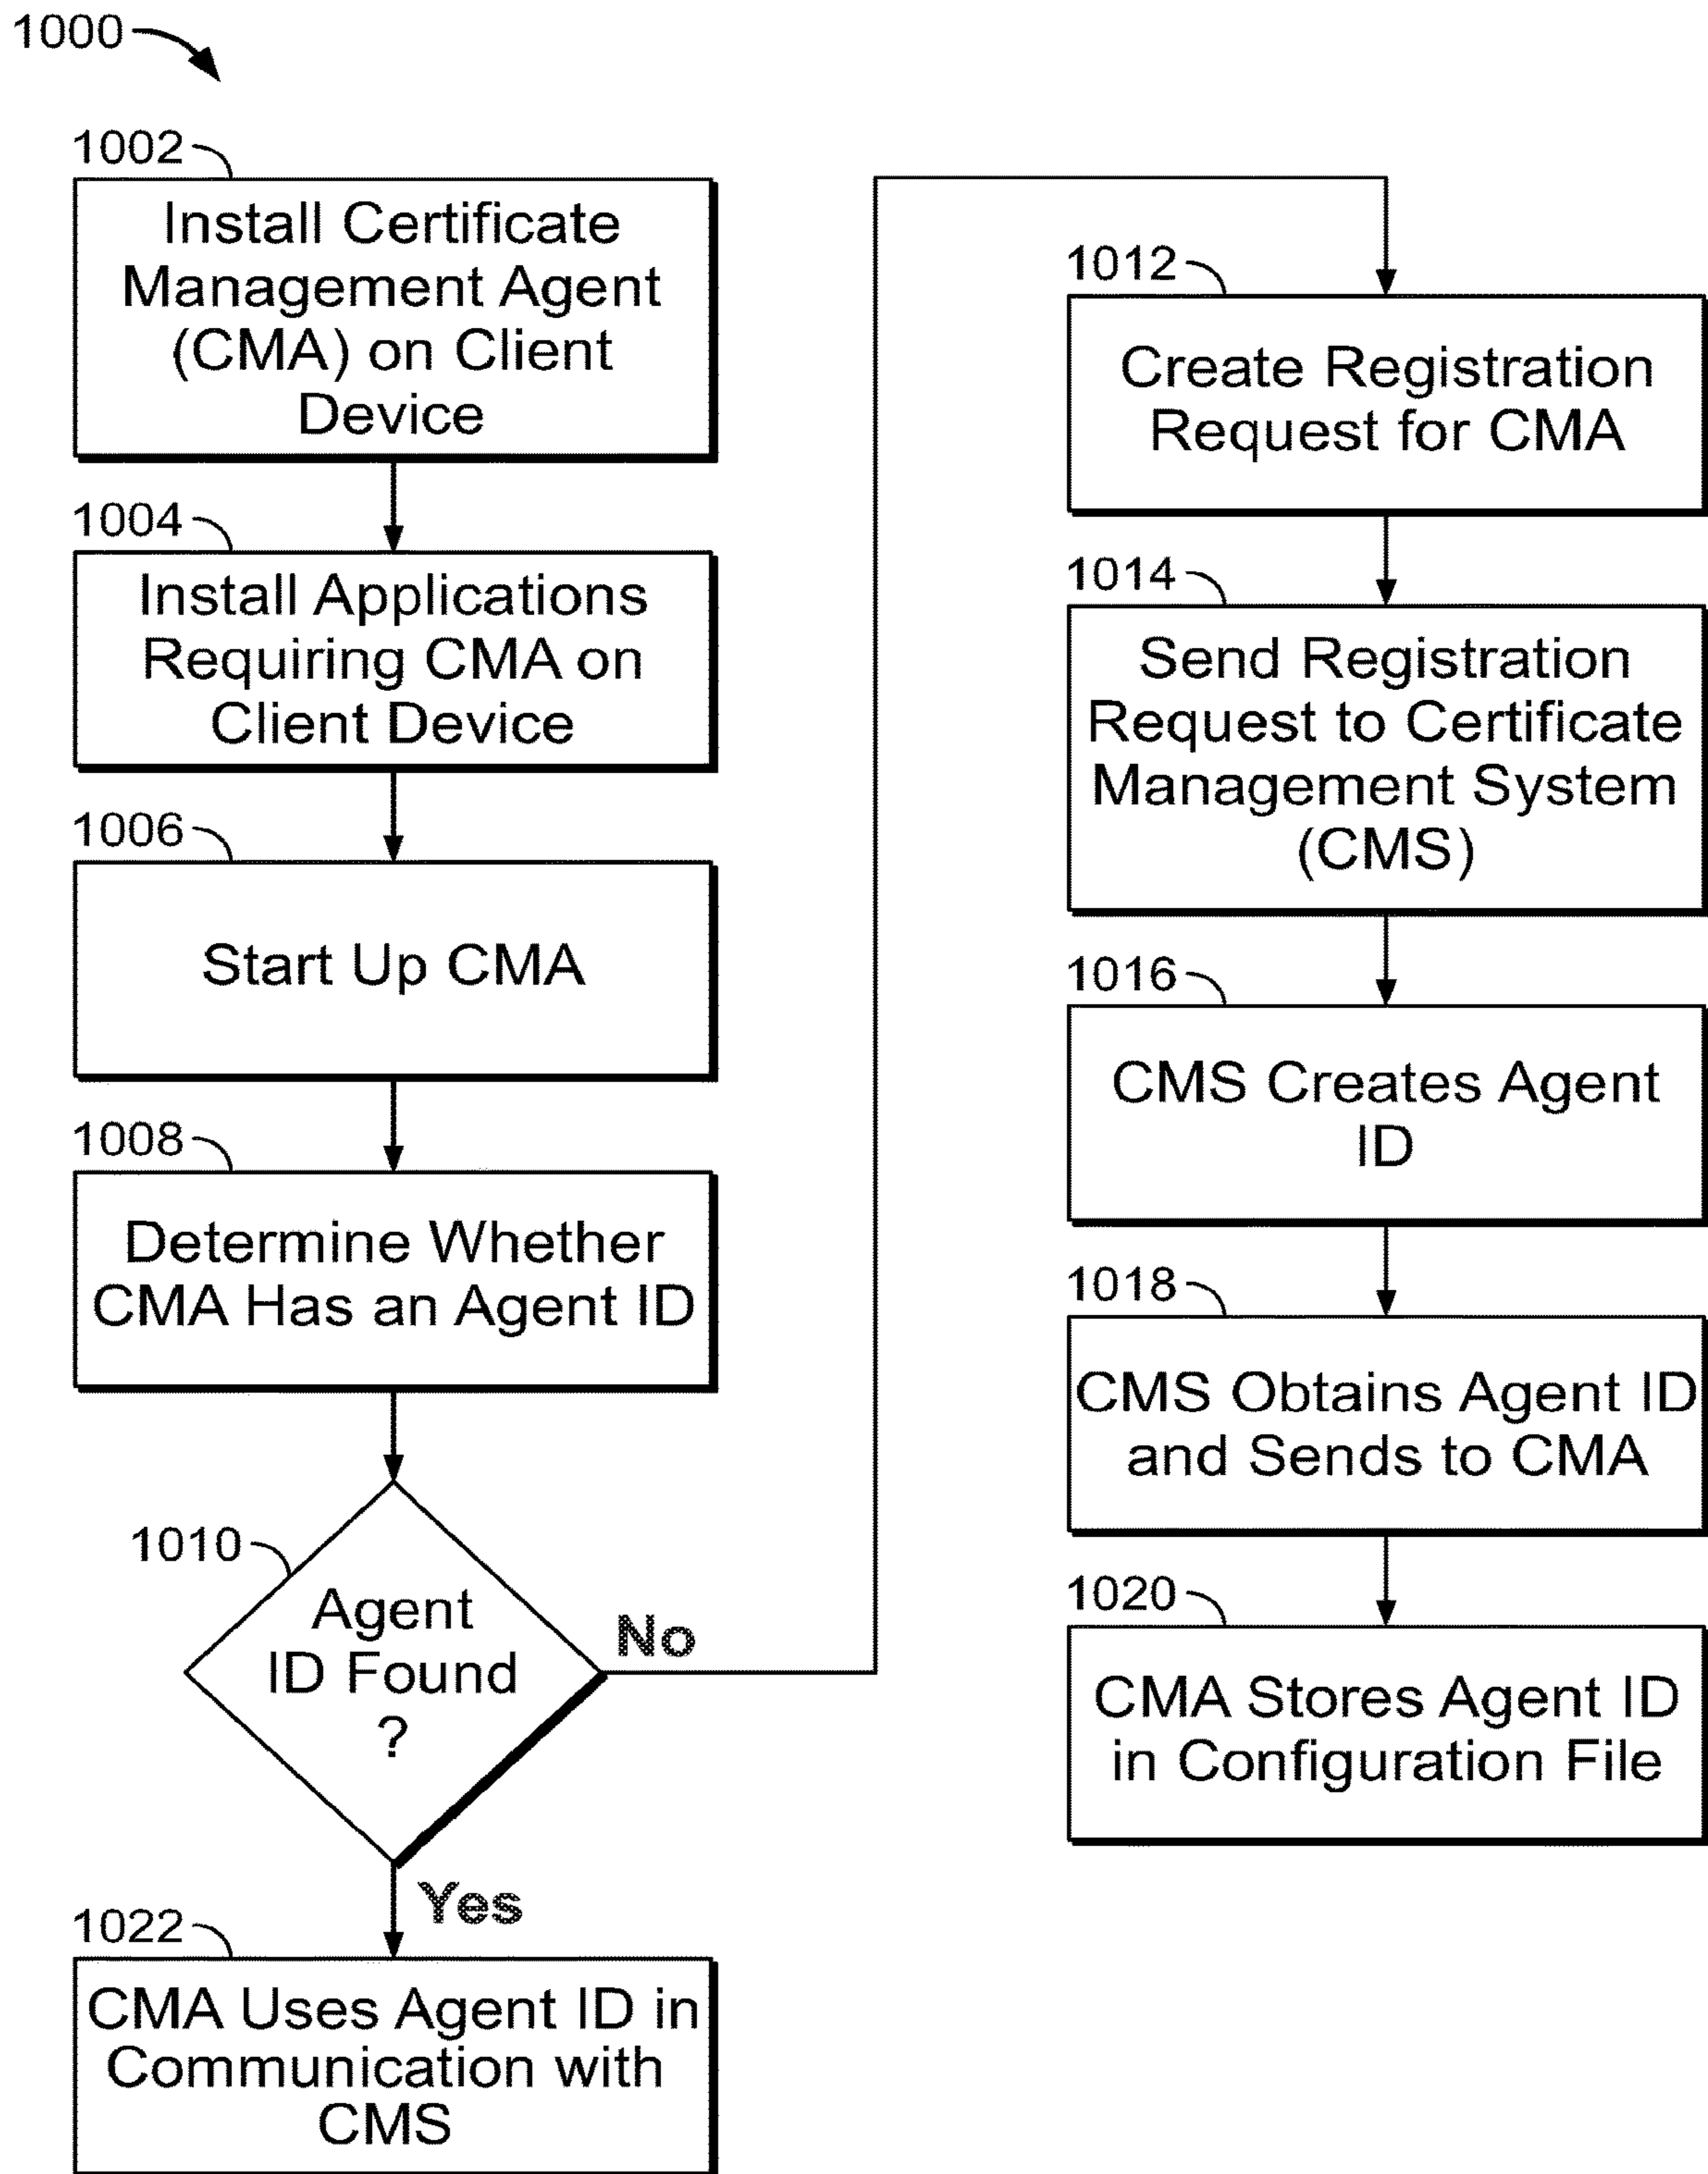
1000

1002

Install Certificate Management Agent (CMA) on Client Device

1004

Install Applications Requiring CMA on Client Device

1006

Start Up CMA

1008

Determine Whether CMA Has an Agent ID

1010

Agent ID Found ?

No

Yes

1022

CMA Uses Agent ID in Communication with CMS

1012

Create Registration Request for CMA

1014

Send Registration Request to Certificate Management System (CMS)

1016

CMS Creates Agent ID

1018

CMS Obtains Agent ID and Sends to CMA

1020

CMA Stores Agent ID in Configuration File